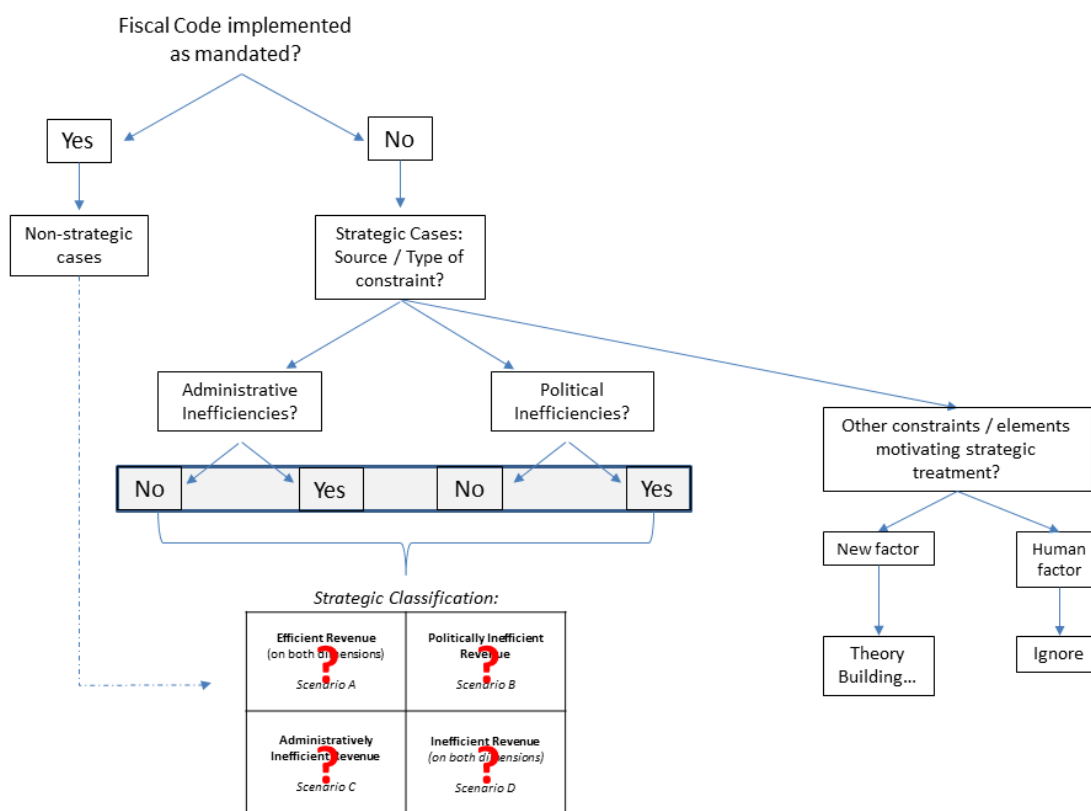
Fiscal Code implemented as mandated?

Yes

No

Non-strategic cases

Strategic Cases: Source / Type of constraint?

Administrative Inefficiencies?

Political Inefficiencies?

Other constraints / elements motivating strategic treatment?

No

Yes

No

Yes

New factor

Human factor

Theory Building...

Ignore

Strategic Classification:

| Efficient Revenue (on both di?ensions) Scenario A | Politically Inefficient Reve?ue Scenario B |
|---|---|
| Administratively Inefficient ?evenue Scenario C | Inefficient Revenue (on both di?ensions) Scenario D |